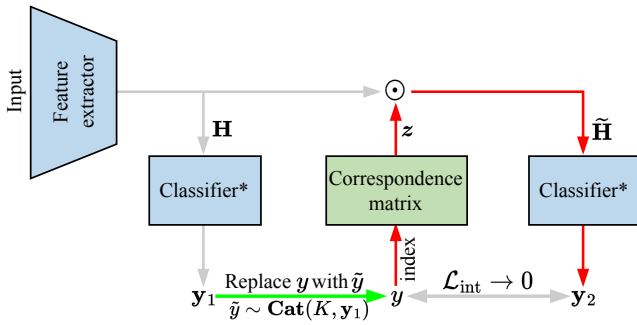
Input

Feature extractor

$\odot$

$\mathbf{H}$

$\boldsymbol{z}$

$\widetilde{\mathbf{H}}$

Classifier*

Correspondence matrix

Classifier*

index

$\mathbf{y}_1$

Replace $y$ with $\tilde{y}$

$\tilde{y} \sim \mathbf{Cat}(K, \mathbf{y}_1)$

$y$

$\mathcal{L}_{\text{int}} \to 0$

$\mathbf{y}_2$